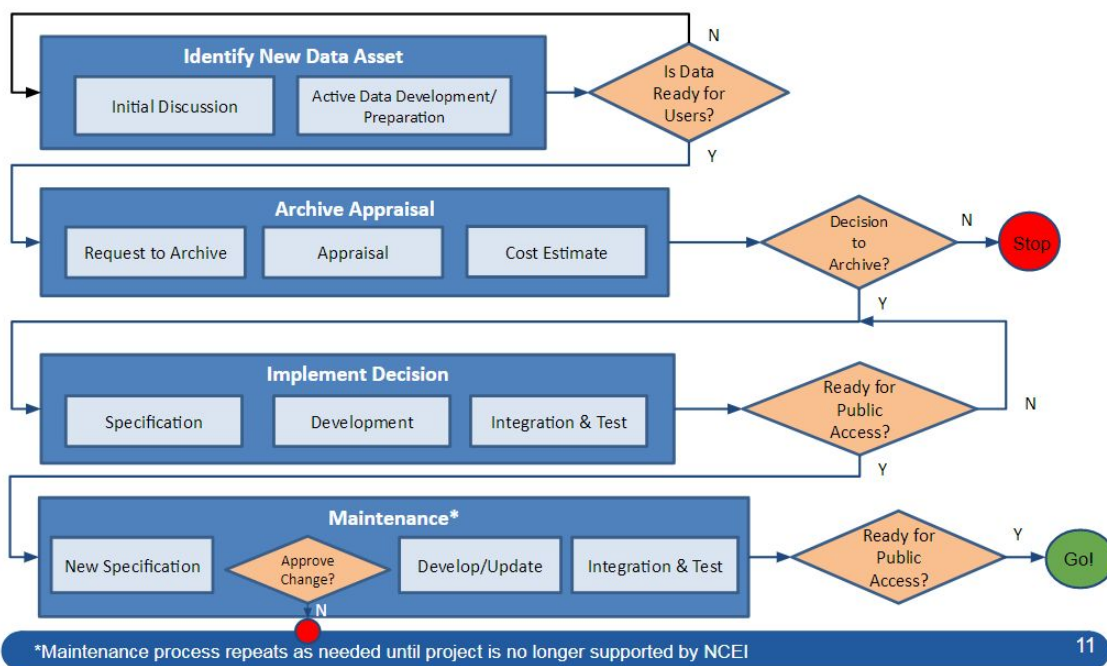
Identify New Data Asset

Initial Discussion

Active Data Development/ Preparation

Is Data Ready for Users?

N

Y

Archive Appraisal

Request to Archive

Appraisal

Cost Estimate

Decision to Archive?

N

Stop

Y

Implement Decision

Specification

Development

Integration & Test

Ready for Public Access?

N

Y

Maintenance*

New Specification

Approve Change?

N

Develop/Update

Integration & Test

Ready for Public Access?

Y

Go!

*Maintenance process repeats as needed until project is no longer supported by NCEI

11